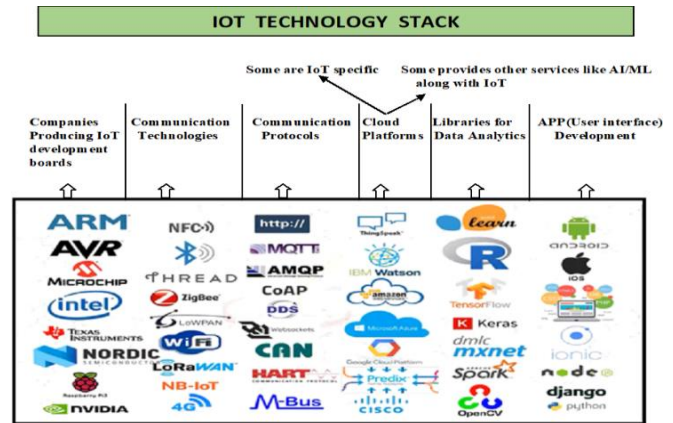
IOT TECHNOLOGY STACK

Some are IoT specific

Some provides other services like AI/ML along with IoT

Companies Producing IoT development boards

Communication Technologies

Communication Protocols

Cloud Platforms

Libraries for Data Analytics

APP(User interface) Development

ARM
AVR
MICROCHIP
intel
TEXAS INSTRUMENTS
NORDIC SEMICONDUCTOR
Raspberry Pi
NVIDIA

NFC
THREAD
ZigBee
LoWPAN
WiFi
LoRaWAN
NB-IoT
4G

http://
MQTT
AMQP
CoAP
DDS
Websockets
CAN
HART COMMUNICATION PROTOCOL
M-Bus

ThingSpeak
IBM Watson
amazon
Microsoft Azure
Google Cloud Platform
Predix
CISCO

learn
R
TensorFlow
Keras
dmlc mxnet
Spark
OpenCV

android
iOS
ionic
node
django
python